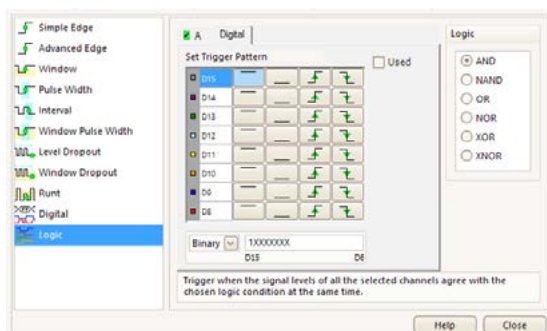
Simple Edge
Advanced Edge
Window
Pulse Width
Interval
Window Pulse Width
Level Dropout
Window Dropout
Runt
Digital
Logic

A Digital

Set Trigger Pattern

Used

D15
D14
D13
D12
D11
D10
D9
D8

Binary 1XXXXXXX
D15 D8

Logic
AND
NAND
OR
NOR
XOR
XNOR

Trigger when the signal levels of all the selected channels agree with the chosen logic condition at the same time.

Help Close